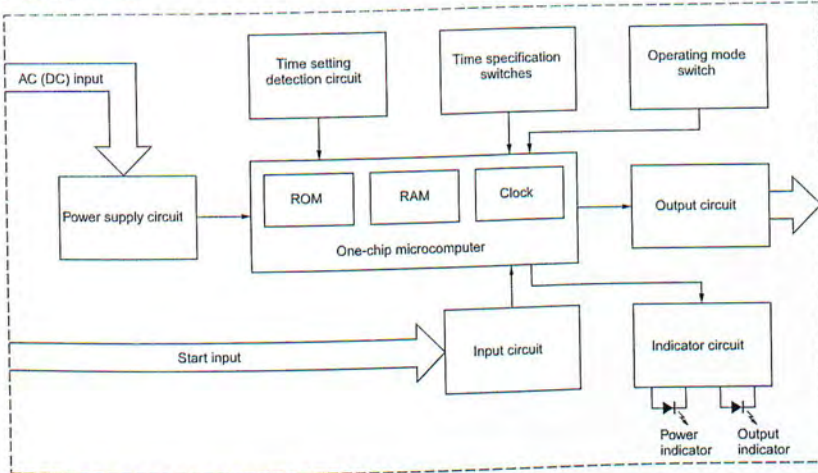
AC (DC) input

Time setting detection circuit

Time specification switches

Operating mode switch

Power supply circuit

ROM

RAM

Clock

One-chip microcomputer

Output circuit

Start input

Input circuit

Indicator circuit

Power indicator

Output indicator